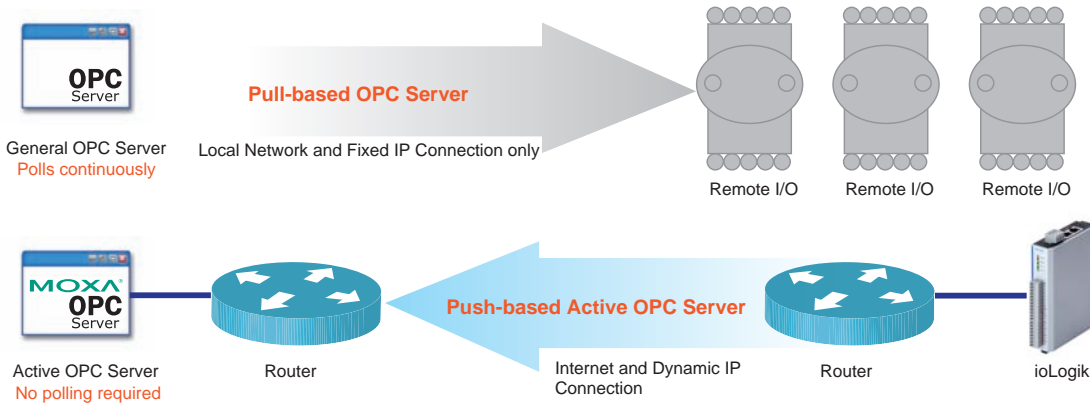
OPC
Server

General OPC Server
Polls continuously

Pull-based OPC Server

Local Network and Fixed IP Connection only

Remote I/O
Remote I/O
Remote I/O

MOXA
OPC
Server

Active OPC Server
No polling required

Router

Push-based Active OPC Server

Internet and Dynamic IP Connection

Router

ioLogik